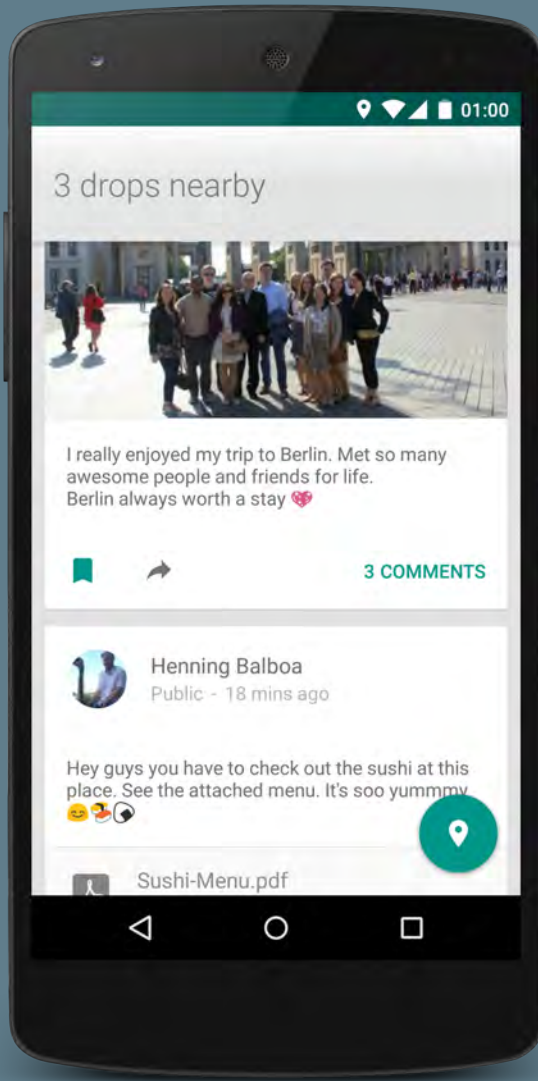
01:00

3 drops nearby

I really enjoyed my trip to Berlin. Met so many awesome people and friends for life.
Berlin always worth a stay 💖

3 COMMENTS

Henning Balboa
Public - 18 mins ago

Hey guys you have to check out the sushi at this place. See the attached menu. It's soo yummmy 😊🍣🍙

Sushi-Menu.pdf